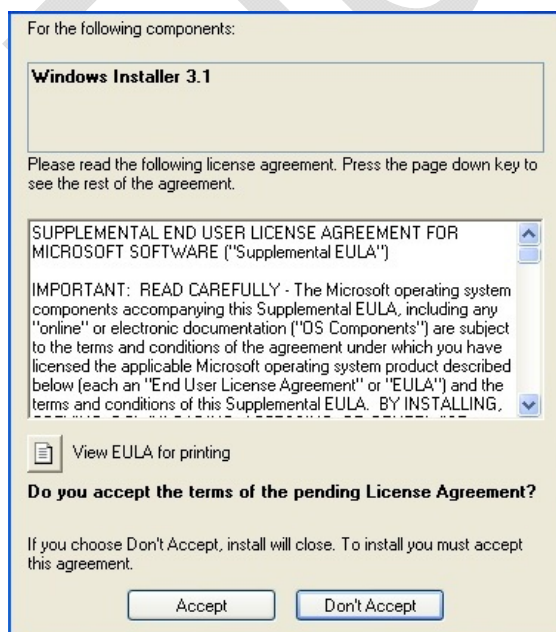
For the following components:

Windows Installer 3.1

Please read the following license agreement. Press the page down key to see the rest of the agreement.

SUPPLEMENTAL END USER LICENSE AGREEMENT FOR MICROSOFT SOFTWARE ("Supplemental EULA")

IMPORTANT: READ CAREFULLY - The Microsoft operating system components accompanying this Supplemental EULA, including any "online" or electronic documentation ("OS Components") are subject to the terms and conditions of the agreement under which you have licensed the applicable Microsoft operating system product described below (each an "End User License Agreement" or "EULA") and the terms and conditions of this Supplemental EULA. BY INSTALLING, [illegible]

View EULA for printing

Do you accept the terms of the pending License Agreement?

If you choose Don't Accept, install will close. To install you must accept this agreement.

Accept

Don't Accept